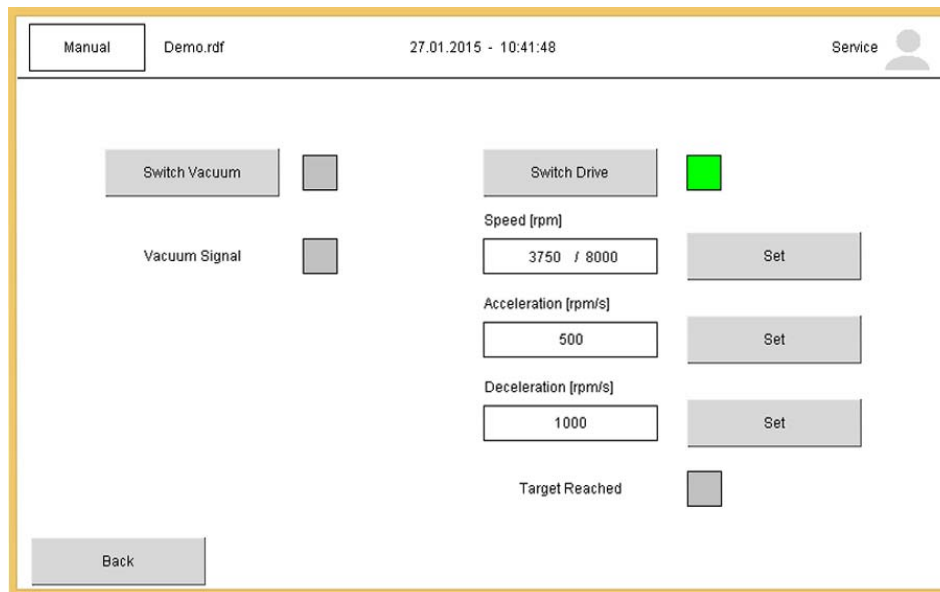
Manual Demo.rdf 27.01.2015 - 10:41:48 Service

Switch Vacuum

Vacuum Signal

Switch Drive

Speed [rpm]

3750 / 8000

Set

Acceleration [rpm/s]

500

Set

Deceleration [rpm/s]

1000

Set

Target Reached

Back